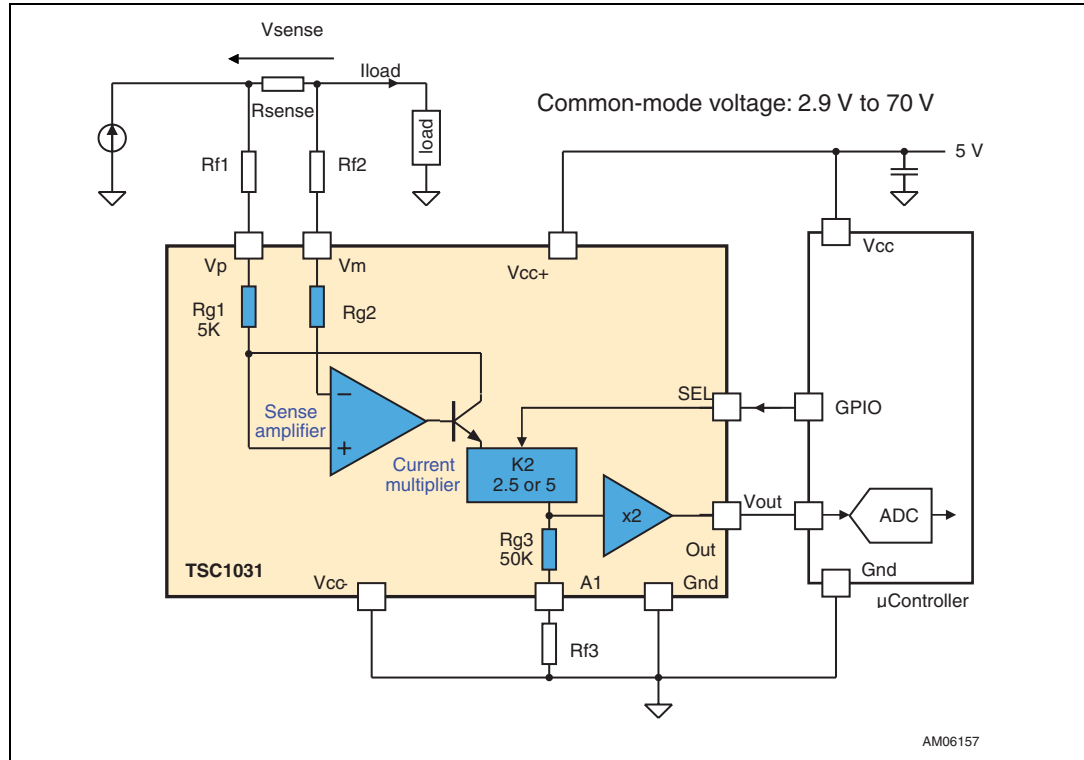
Vsense

Iload

Rsense

Common-mode voltage: 2.9 V to 70 V

Iload

Rf1

Rf2

5 V

Vcc

Vp

Vm

Vcc+

Rg1
5K

Rg2

Sense amplifier

SEL

GPIO

Current multiplier

K2
2.5 or 5

Vout

ADC

x2

Rg3
50K

Out

TSC1031

Vcc-

A1

Gnd

Gnd

µController

Rf3

AM06157